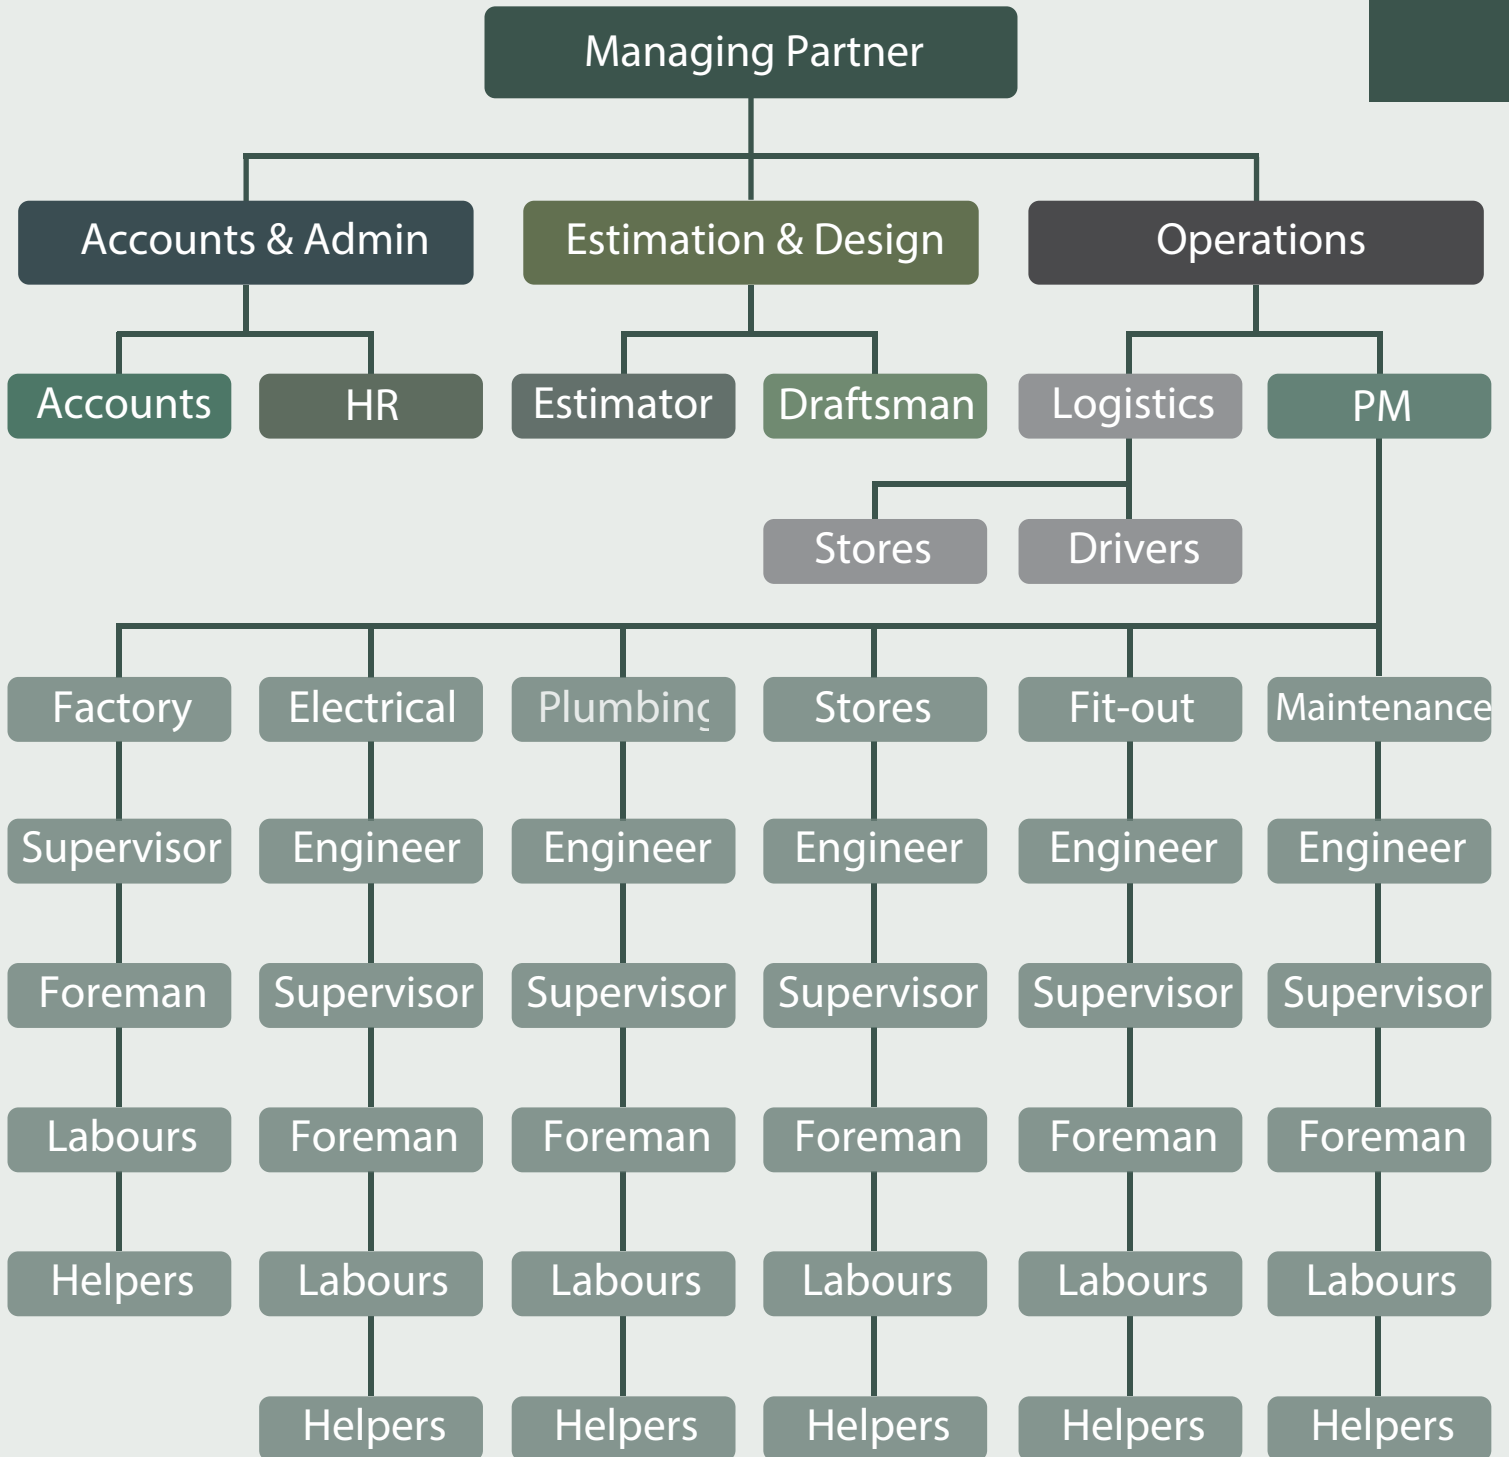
Managing Partner

Accounts & Admin
Estimation & Design
Operations

Accounts
HR
Estimator
Draftsman
Logistics
PM

Stores
Drivers

Factory
Supervisor
Foreman
Labours
Helpers

Electrical
Engineer
Supervisor
Foreman
Labours
Helpers

Plumbing
Engineer
Supervisor
Foreman
Labours
Helpers

Stores
Engineer
Supervisor
Foreman
Labours
Helpers

Fit-out
Engineer
Supervisor
Foreman
Labours
Helpers

Maintenance
Engineer
Supervisor
Foreman
Labours
Helpers